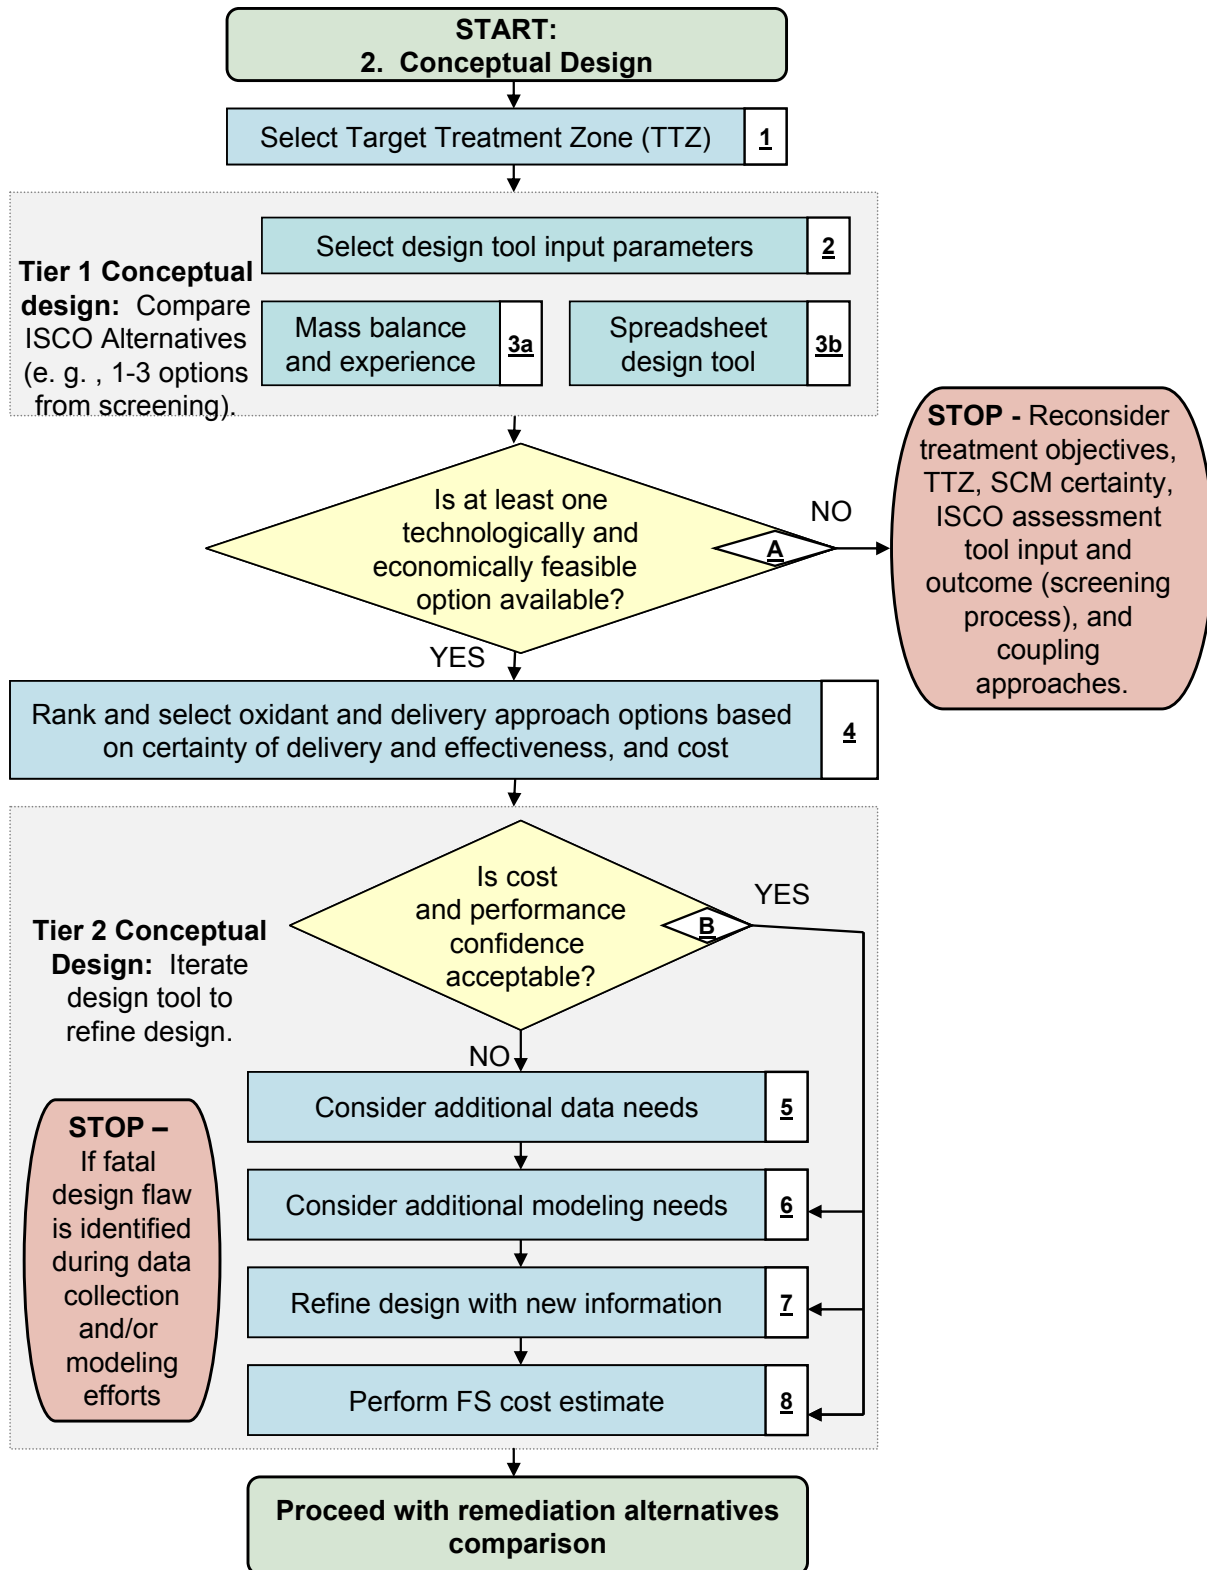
START:
2. Conceptual Design

Select Target Treatment Zone (TTZ) 1

Tier 1 Conceptual design: Compare ISCO Alternatives (e. g. , 1-3 options from screening).

Select design tool input parameters 2

Mass balance and experience 3a

Spreadsheet design tool 3b

Is at least one technologically and economically feasible option available?

A

NO

STOP - Reconsider treatment objectives, TTZ, SCM certainty, ISCO assessment tool input and outcome (screening process), and coupling approaches.

YES

Rank and select oxidant and delivery approach options based on certainty of delivery and effectiveness, and cost 4

Tier 2 Conceptual Design: Iterate design tool to refine design.

Is cost and performance confidence acceptable?

B

YES

NO

Consider additional data needs 5

STOP – If fatal design flaw is identified during data collection and/or modeling efforts

Consider additional modeling needs 6

Refine design with new information 7

Perform FS cost estimate 8

Proceed with remediation alternatives comparison